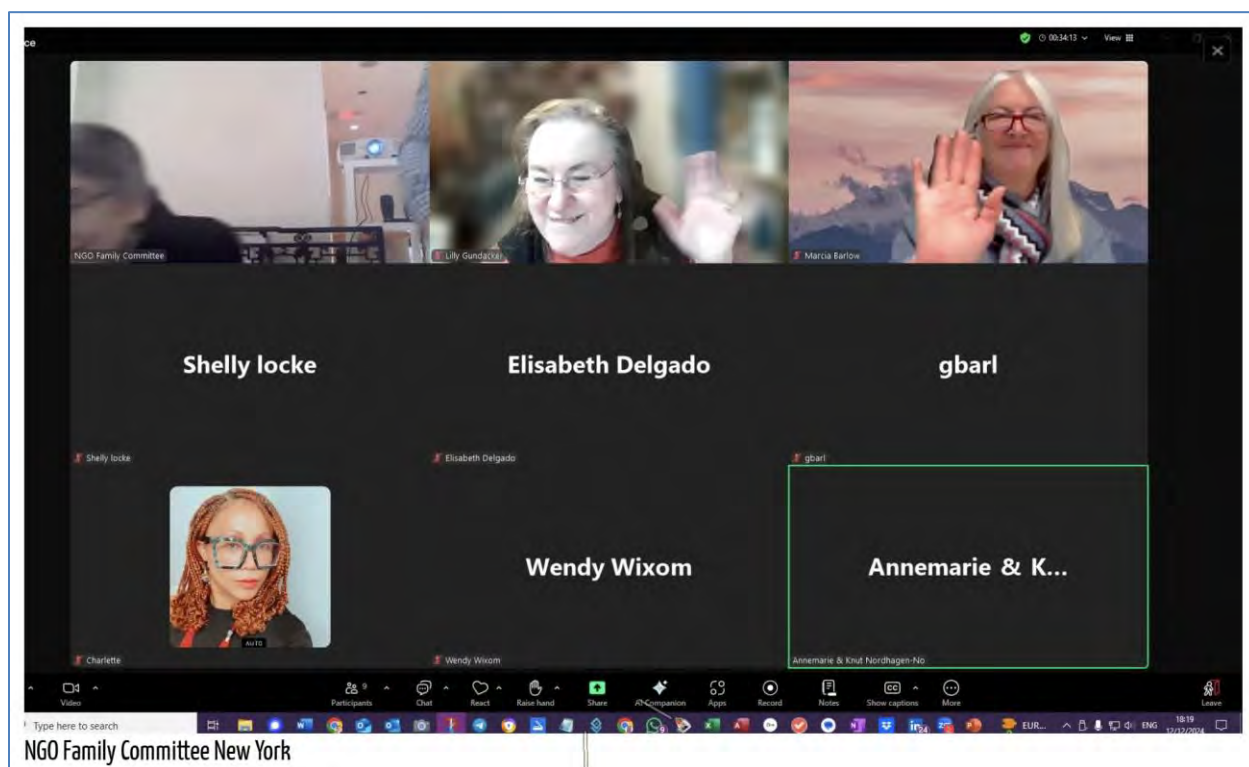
ce

00:34:13 View

NGO Family Committee

Lilly Gundacker

Marcia Barlow

Shelly locke

Elisabeth Delgado

gbarl

Shelly locke

Elisabeth Delgado

gbarl

AUTO

Wendy Wixom

Annemarie & K...

Charlette

Wendy Wixom

Annemarie & Knut Nordhagen-No

Video

Participants

Chat

React

Raise hand

Share

AI Companion

Apps

Record

Notes

Show captions

More

Leave

Type here to search

EUR...

ENG

18:19 12/12/2024

NGO Family Committee New York